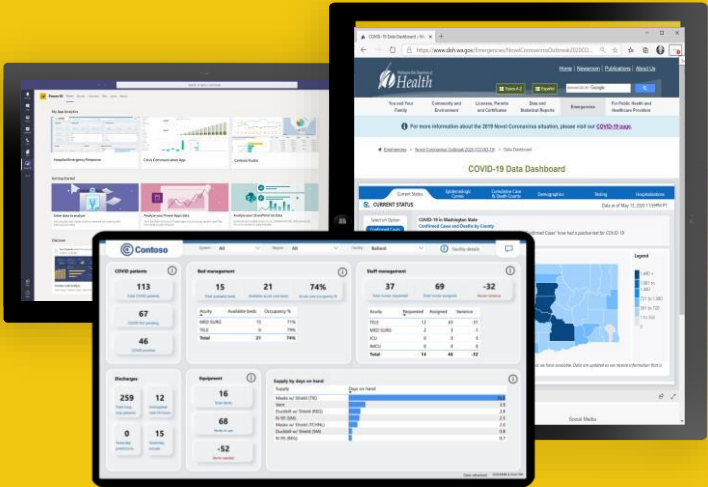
COVID-19 Data Dashboard

https://www.doh.wa.gov/Emergencies/NovelCoronavirusOutbreak2020COVID19/DataDashboard

Health

Home | Newsroom | Publications | About Us

Topics A-Z

Español

You and Your Family

Community and Environment

Licenses, Permits and Certificates

Data and Statistical Reports

Emergencies

For Public Health and Healthcare Providers

For more information about the 2019 Novel Coronavirus situation, please visit our COVID-19 page.

Emergencies > Novel Coronavirus Outbreak 2020 (COVID-19) > Data Dashboard

COVID-19 Data Dashboard

Current Status

Epidemiologic Curves

Cumulative Case & Death Counts

Demographics

Testing

Hospitalizations

CURRENT STATUS

Data as of May 12, 2020 11:59PM PT

COVID-19 in Washington State

Confirmed Cases and Deaths by County

Legend

Social Media

Power BI

My apps

Hospital Emergency Response

China Commercial Apps

Contoso Studio

Getting Started

Discover

Contoso

COVID patients

113

67

46

Bed management

15

21

74%

Acuity

Available beds

Occupancy %

TELE

MED SURG

Total

21

74%

Staff management

37

69

-52

Acuity

Requested

Assigned

Variance

TELE

MED SURG

ICU

IMCU

Total

14

46

-32

Discharges

259

12

0

15

Equipment

16

68

-52

Supply by days on hand

Supply

Days on hand

Masks w/ Shield (TS)

Gowns

Doubled w/ Shield (BIG)

N-95 (BIG)

Masks w/ Shield (TCHN)

Doubled w/ Shield (T)

N-95 (BIG)